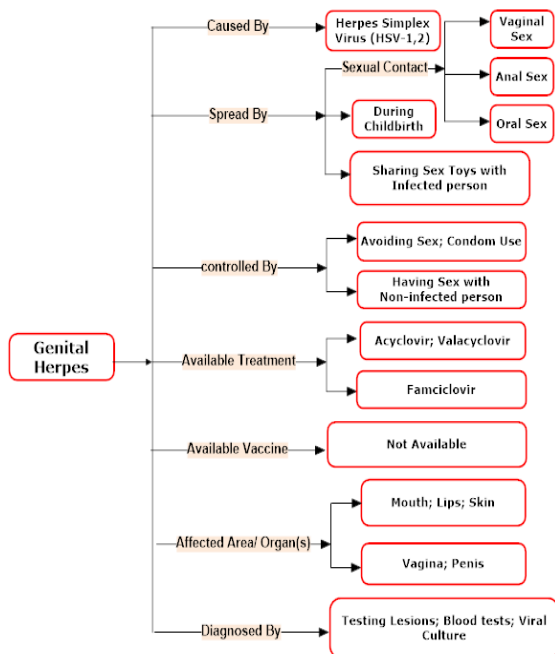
Genital Herpes

Caused By

Herpes Simplex Virus (HSV-1,2)

Spread By

Sexual Contact

Vaginal Sex

Anal Sex

Oral Sex

During Childbirth

Sharing Sex Toys with Infected person

controlled By

Avoiding Sex; Condom Use

Having Sex with Non-infected person

Available Treatment

Acyclovir; Valacyclovir

Famciclovir

Available Vaccine

Not Available

Affected Area/ Organ(s)

Mouth; Lips; Skin

Vagina; Penis

Diagnosed By

Testing Lesions; Blood tests; Viral Culture